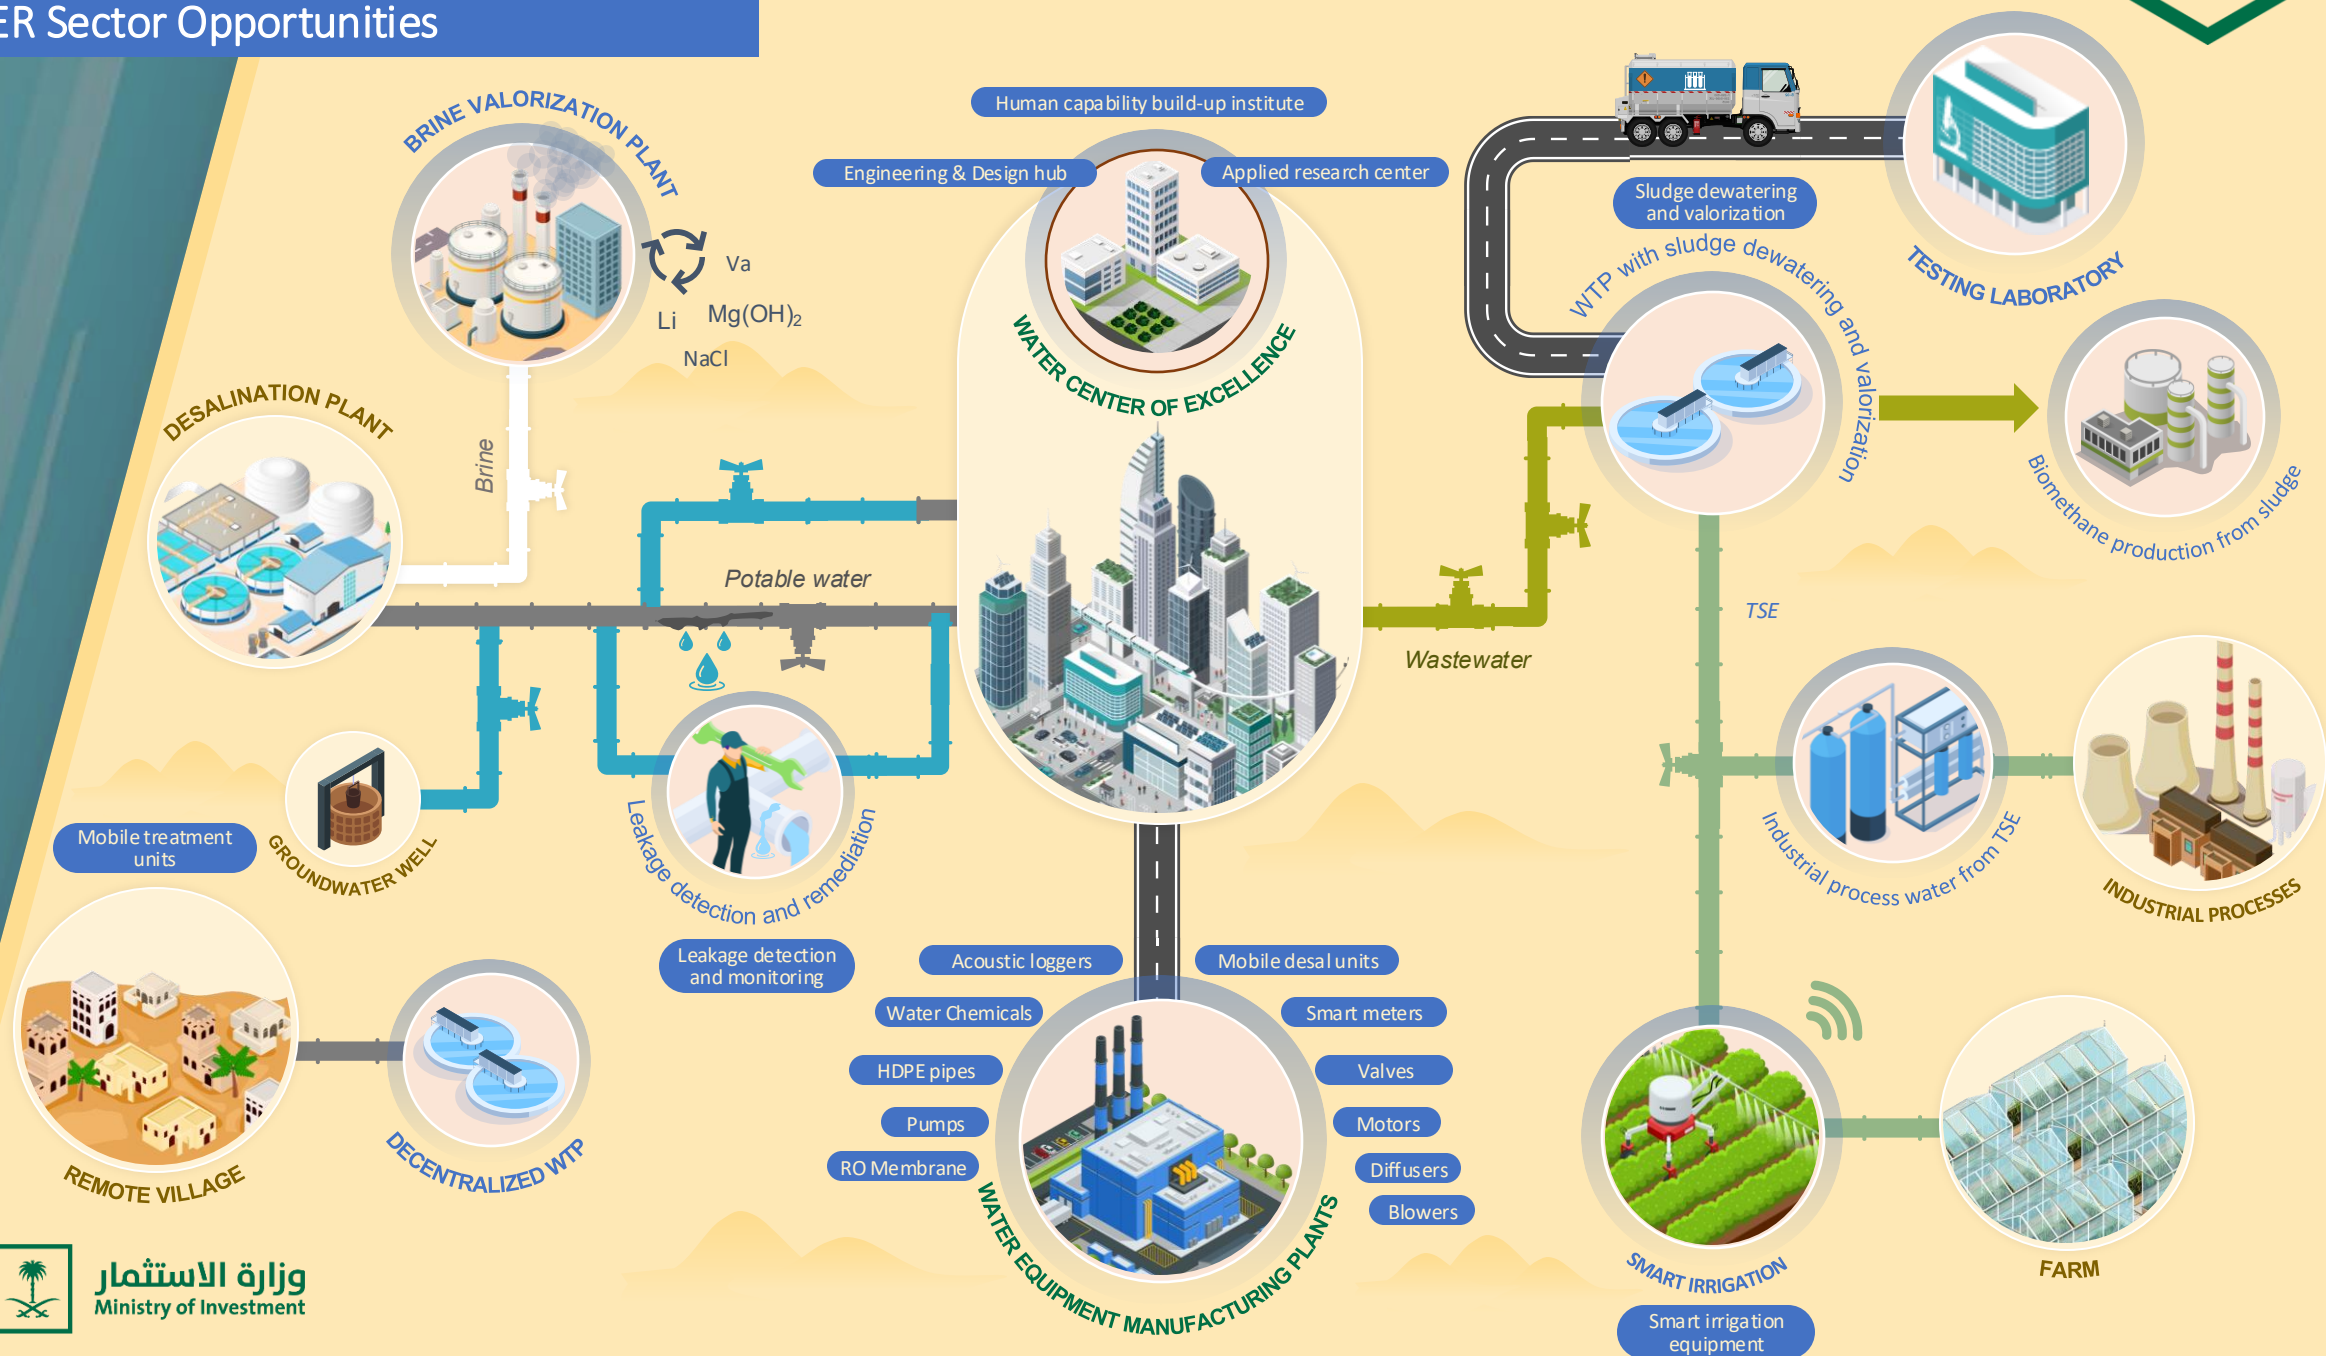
ER Sector Opportunities

BRINE VALORIZATION PLANT

Va

Li

$Mg(OH)_2$

NaCl

Human capability build-up institute

Engineering & Design hub

Applied research center

WATER CENTER OF EXCELLENCE

Sludge dewatering and valorization

WTP with sludge dewatering and valorization

TESTING LABORATORY

Biomethane production from sludge

DESALINATION PLANT

Brine

Potable water

Wastewater

TSE

Mobile treatment units

GROUNDWATER WELL

Leakage detection and remediation

Leakage detection and monitoring

Industrial process water from TSE

INDUSTRIAL PROCESSES

Acoustic loggers

Mobile desal units

Water Chemicals

Smart meters

HDPE pipes

Valves

Pumps

Motors

RO Membrane

Diffusers

Blowers

WATER EQUIPMENT MANUFACTURING PLANTS

REMOTE VILLAGE

DECENTRALIZED WTP

SMART IRRIGATION

Smart irrigation equipment

FARM

وزارة الاستثمار
Ministry of Investment